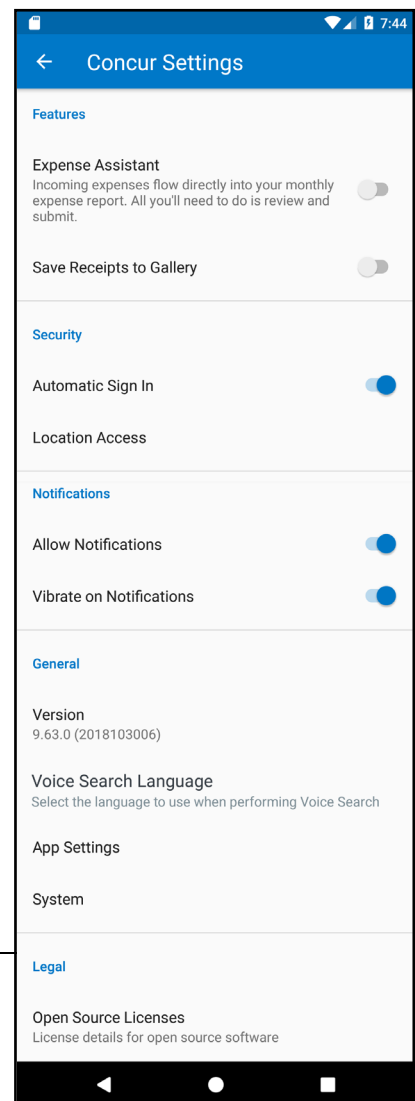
7:44

← Concur Settings

Features

Expense Assistant
Incoming expenses flow directly into your monthly expense report. All you'll need to do is review and submit.

Save Receipts to Gallery

Security

Automatic Sign In

Location Access

Notifications

Allow Notifications

Vibrate on Notifications

General

Version
9.63.0 (2018103006)

Voice Search Language
Select the language to use when performing Voice Search

App Settings

System

Legal

Open Source Licenses
License details for open source software